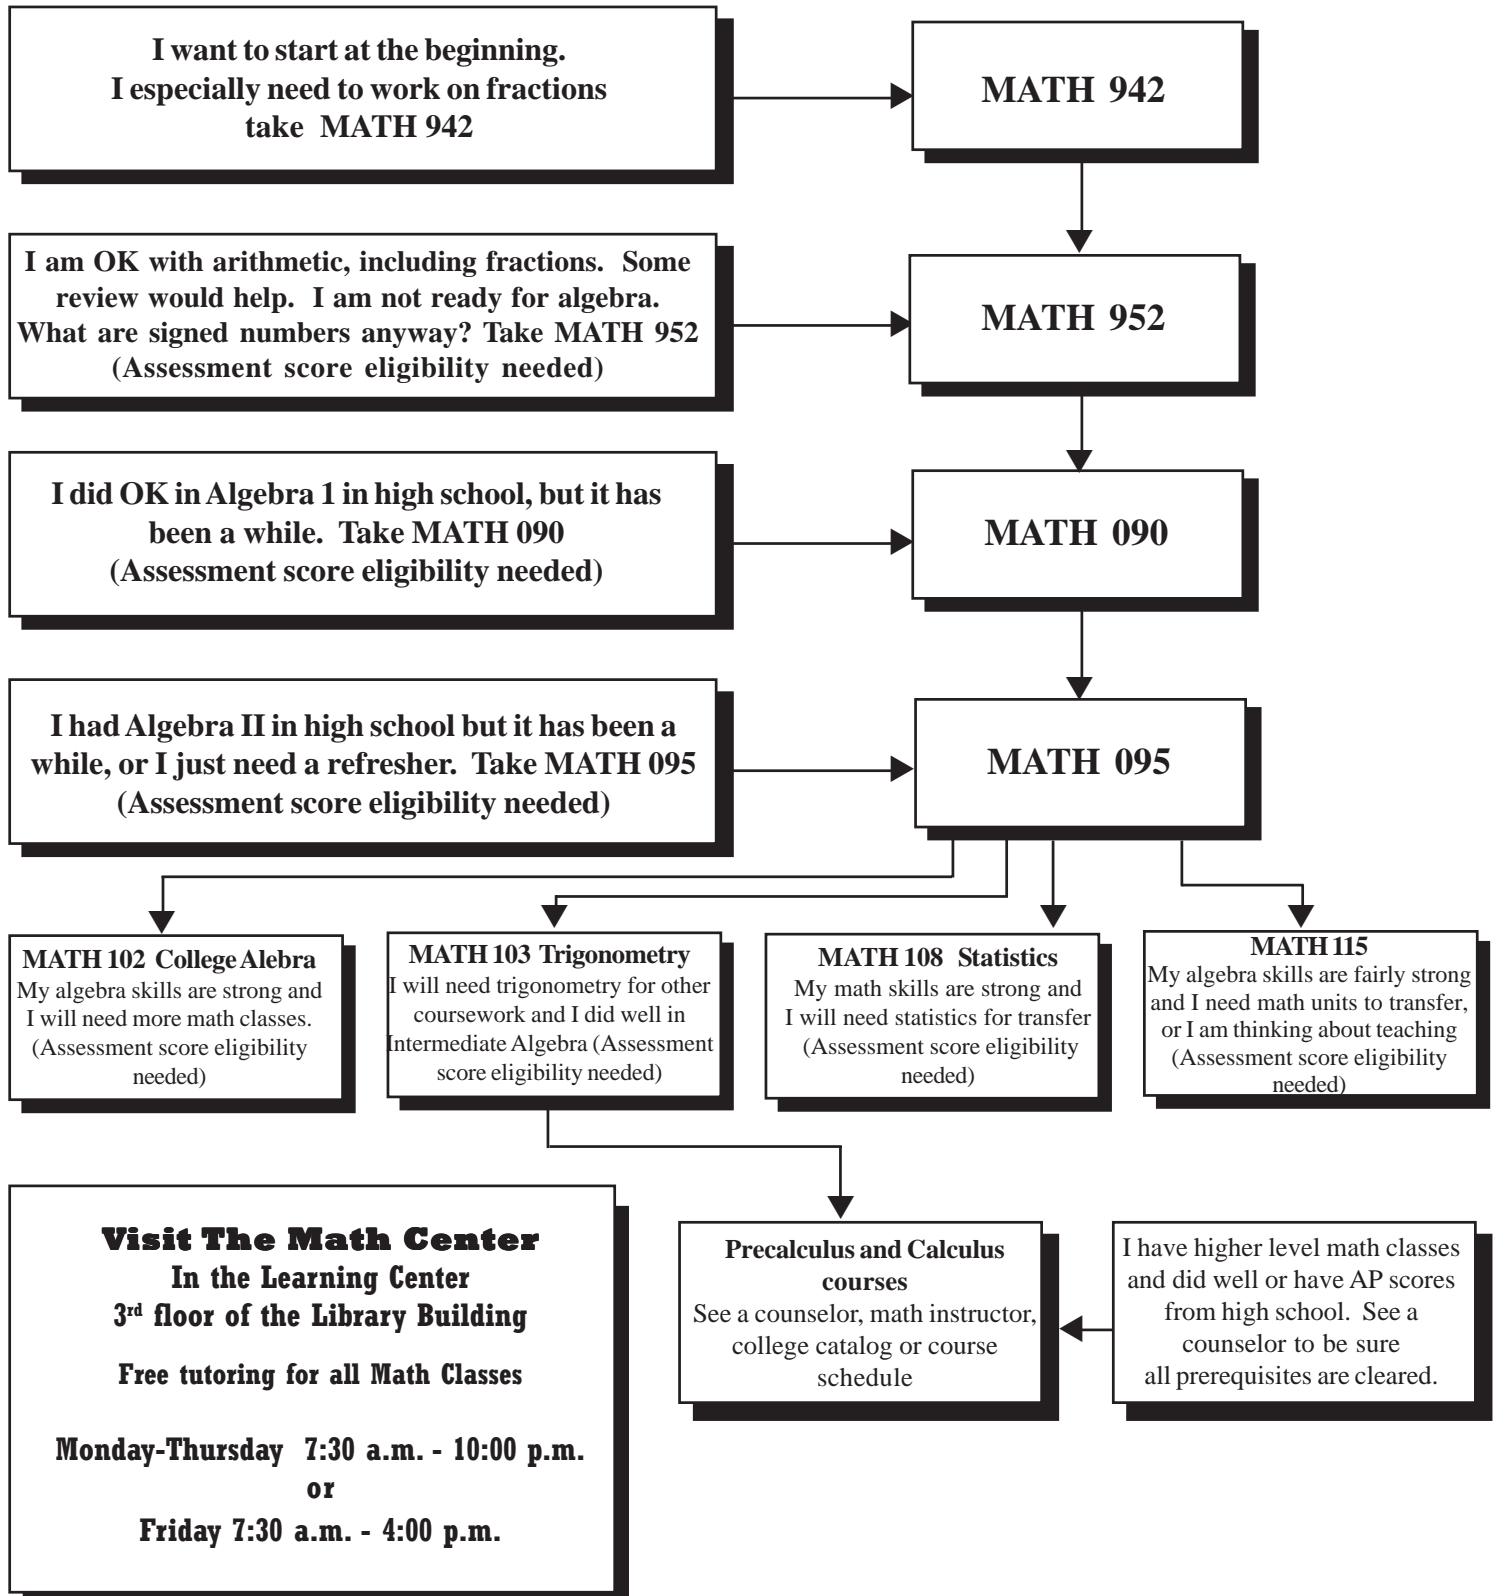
I want to start at the beginning.
I especially need to work on fractions
take MATH 942

MATH 942

I am OK with arithmetic, including fractions. Some review would help. I am not ready for algebra. What are signed numbers anyway? Take MATH 952
(Assessment score eligibility needed)

MATH 952

I did OK in Algebra 1 in high school, but it has been a while. Take MATH 090
(Assessment score eligibility needed)

MATH 090

I had Algebra II in high school but it has been a while, or I just need a refresher. Take MATH 095
(Assessment score eligibility needed)

MATH 095

MATH 102 College Alebra
My algebra skills are strong and I will need more math classes. (Assessment score eligibility needed)

MATH 103 Trigonometry
I will need trigonometry for other coursework and I did well in Intermediate Algebra (Assessment score eligibility needed)

MATH 108 Statistics
My math skills are strong and I will need statistics for transfer (Assessment score eligibility needed)

MATH 115
My algebra skills are fairly strong and I need math units to transfer, or I am thinking about teaching (Assessment score eligibility needed)

Visit The Math Center
In the Learning Center
3$^{rd}$ floor of the Library Building

Free tutoring for all Math Classes

Monday-Thursday 7:30 a.m. - 10:00 p.m.
or
Friday 7:30 a.m. - 4:00 p.m.

Precalculus and Calculus courses
See a counselor, math instructor, college catalog or course schedule

I have higher level math classes and did well or have AP scores from high school. See a counselor to be sure all prerequisites are cleared.